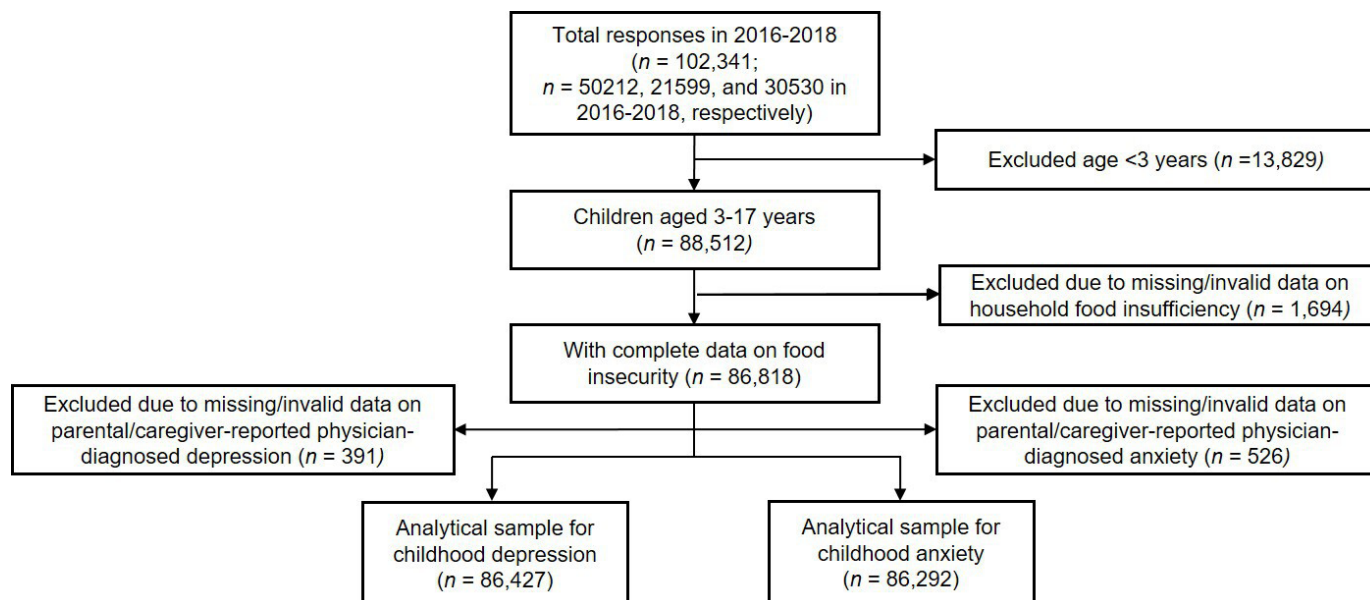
Total responses in 2016-2018 ($n$ = 102,341; $n$ = 50212, 21599, and 30530 in 2016-2018, respectively)

Excluded age <3 years ($n$ =13,829)

Children aged 3-17 years ($n$ = 88,512)

Excluded due to missing/invalid data on household food insufficiency ($n$ = 1,694)

With complete data on food insecurity ($n$ = 86,818)

Excluded due to missing/invalid data on parental/caregiver-reported physician-diagnosed depression ($n$ = 391)

Excluded due to missing/invalid data on parental/caregiver-reported physician-diagnosed anxiety ($n$ = 526)

Analytical sample for childhood depression ($n$ = 86,427)

Analytical sample for childhood anxiety ($n$ = 86,292)